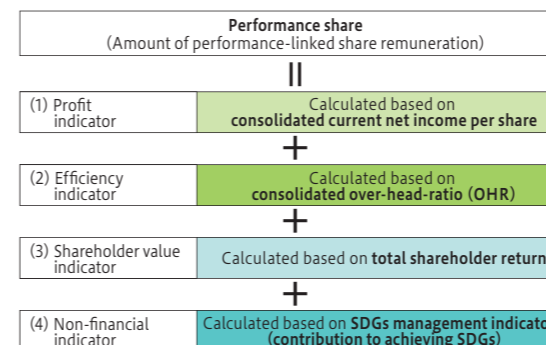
Performance share
(Amount of performance-linked share remuneration)

||

(1) Profit indicator

Calculated based on **consolidated current net income per share**

+

(2) Efficiency indicator

Calculated based on **consolidated over-head-ratio (OHR)**

+

(3) Shareholder value indicator

Calculated based on **total shareholder return**

+

(4) Non-financial indicator

Calculated based on **SDGs management indicato** **(contribution to achieving SDGs)**